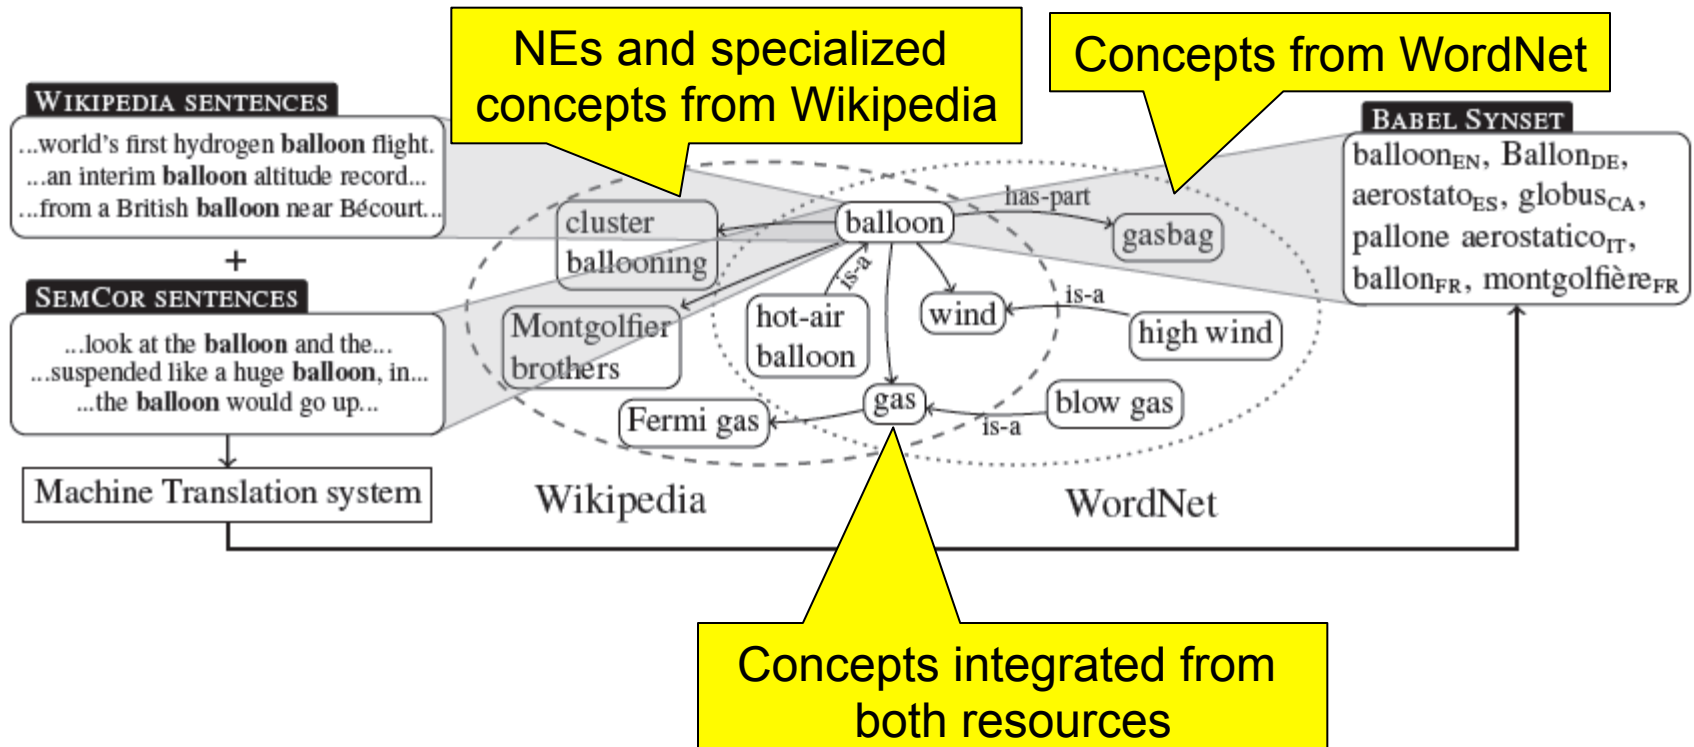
NEs and specialized concepts from Wikipedia

Concepts from WordNet

WIKIPEDIA SENTENCES

...world's first hydrogen **balloon** flight.
...an interim **balloon** altitude record...
...from a British **balloon** near Bécourt...

+

SEMCOR SENTENCES

...look at the **balloon** and the...
...suspended like a huge **balloon**, in...
...the **balloon** would go up...

Machine Translation system

BABEL SYNSET

balloon$_{EN}$, Ballon$_{DE}$, aerostato$_{ES}$, globus$_{CA}$, pallone aerostatico$_{IT}$, ballon$_{FR}$, montgolfière$_{FR}$

cluster ballooning

balloon

has-part

gasbag

is-a

hot-air balloon

wind

is-a

high wind

Montgolfier brothers

gas

blow gas

is-a

Fermi gas

Wikipedia

WordNet

Concepts integrated from both resources